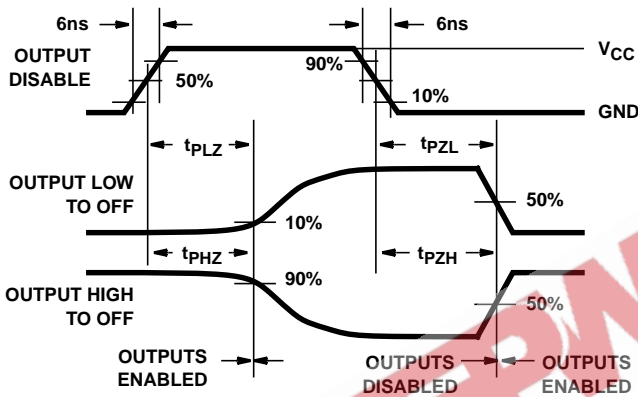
6ns

6ns

OUTPUT DISABLE

50%

90%

$V_{CC}$

10%

GND

$t_{PLZ}$

$t_{PZL}$

OUTPUT LOW TO OFF

50%

10%

$t_{PHZ}$

$t_{PZH}$

OUTPUT HIGH TO OFF

90%

50%

OUTPUTS ENABLED

OUTPUTS DISABLED

OUTPUTS ENABLED